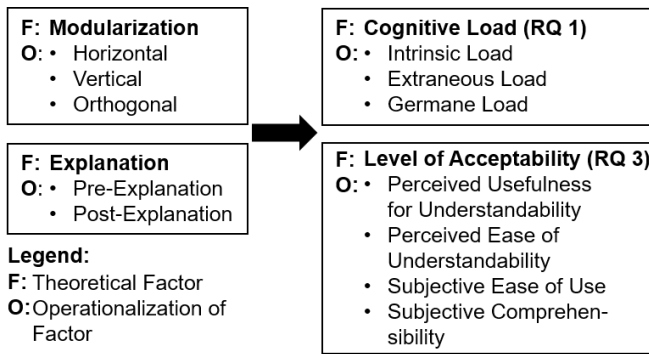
F: Modularization
O: • Horizontal
• Vertical
• Orthogonal

F: Explanation
O: • Pre-Explanation
• Post-Explanation

Legend:
F: Theoretical Factor
O: Operationalization of Factor

F: Cognitive Load (RQ 1)
O: • Intrinsic Load
• Extraneous Load
• Germane Load

F: Level of Acceptability (RQ 3)
O: • Perceived Usefulness for Understandability
• Perceived Ease of Understandability
• Subjective Ease of Use
• Subjective Comprehensibility